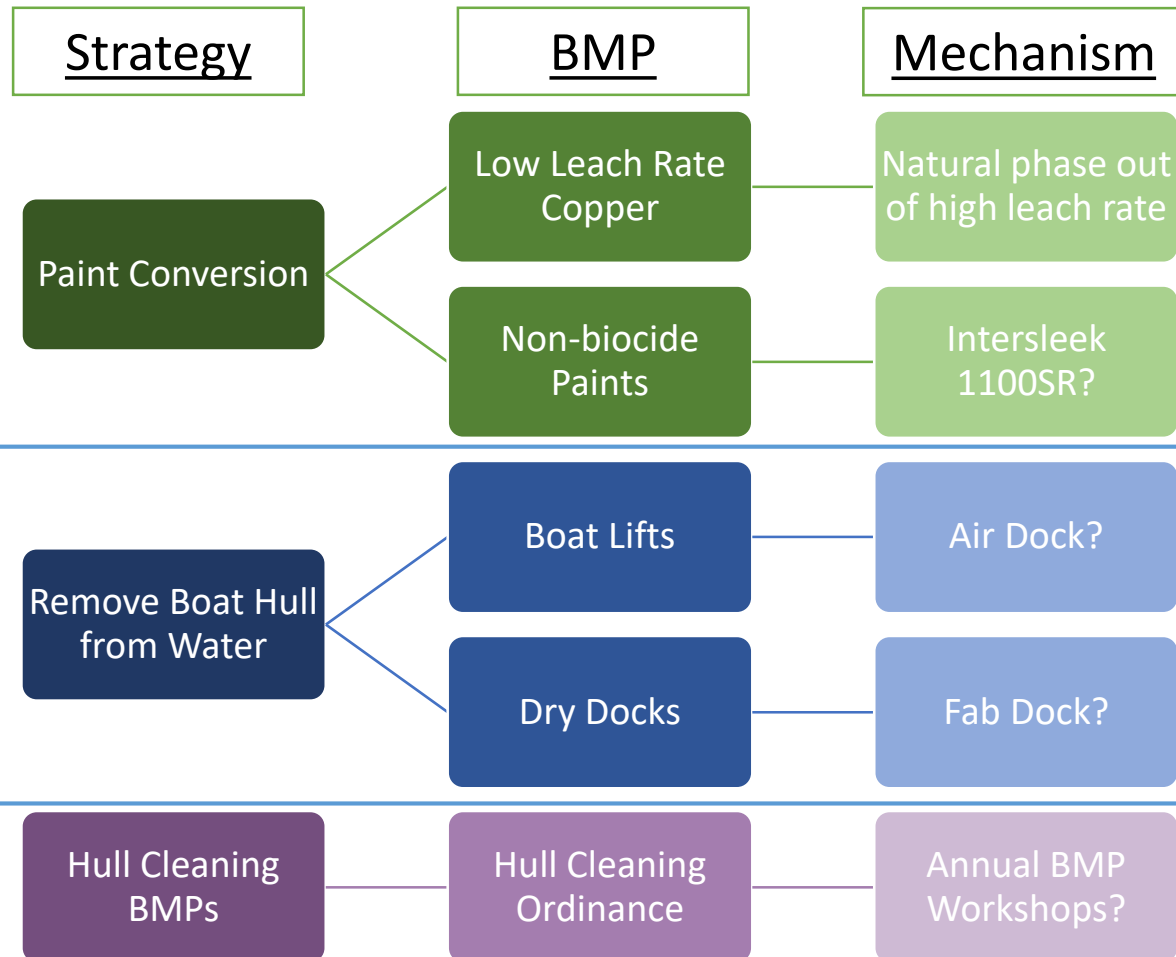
Strategy

BMP

Mechanism

Paint Conversion

Low Leach Rate Copper

Natural phase out of high leach rate

Non-biocide Paints

Intersleek 1100SR?

Remove Boat Hull from Water

Boat Lifts

Air Dock?

Dry Docks

Fab Dock?

Hull Cleaning BMPs

Hull Cleaning Ordinance

Annual BMP Workshops?